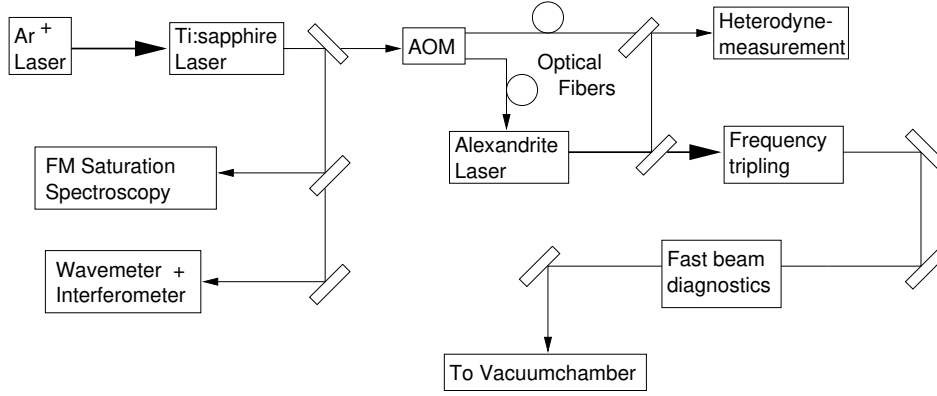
$Ar^+$ Laser

Ti:sapphire Laser

AOM

Optical Fibers

Heterodyne-measurement

Alexandrite Laser

Frequency tripling

FM Saturation Spectroscopy

Wavemeter + Interferometer

Fast beam diagnostics

To Vacuumchamber